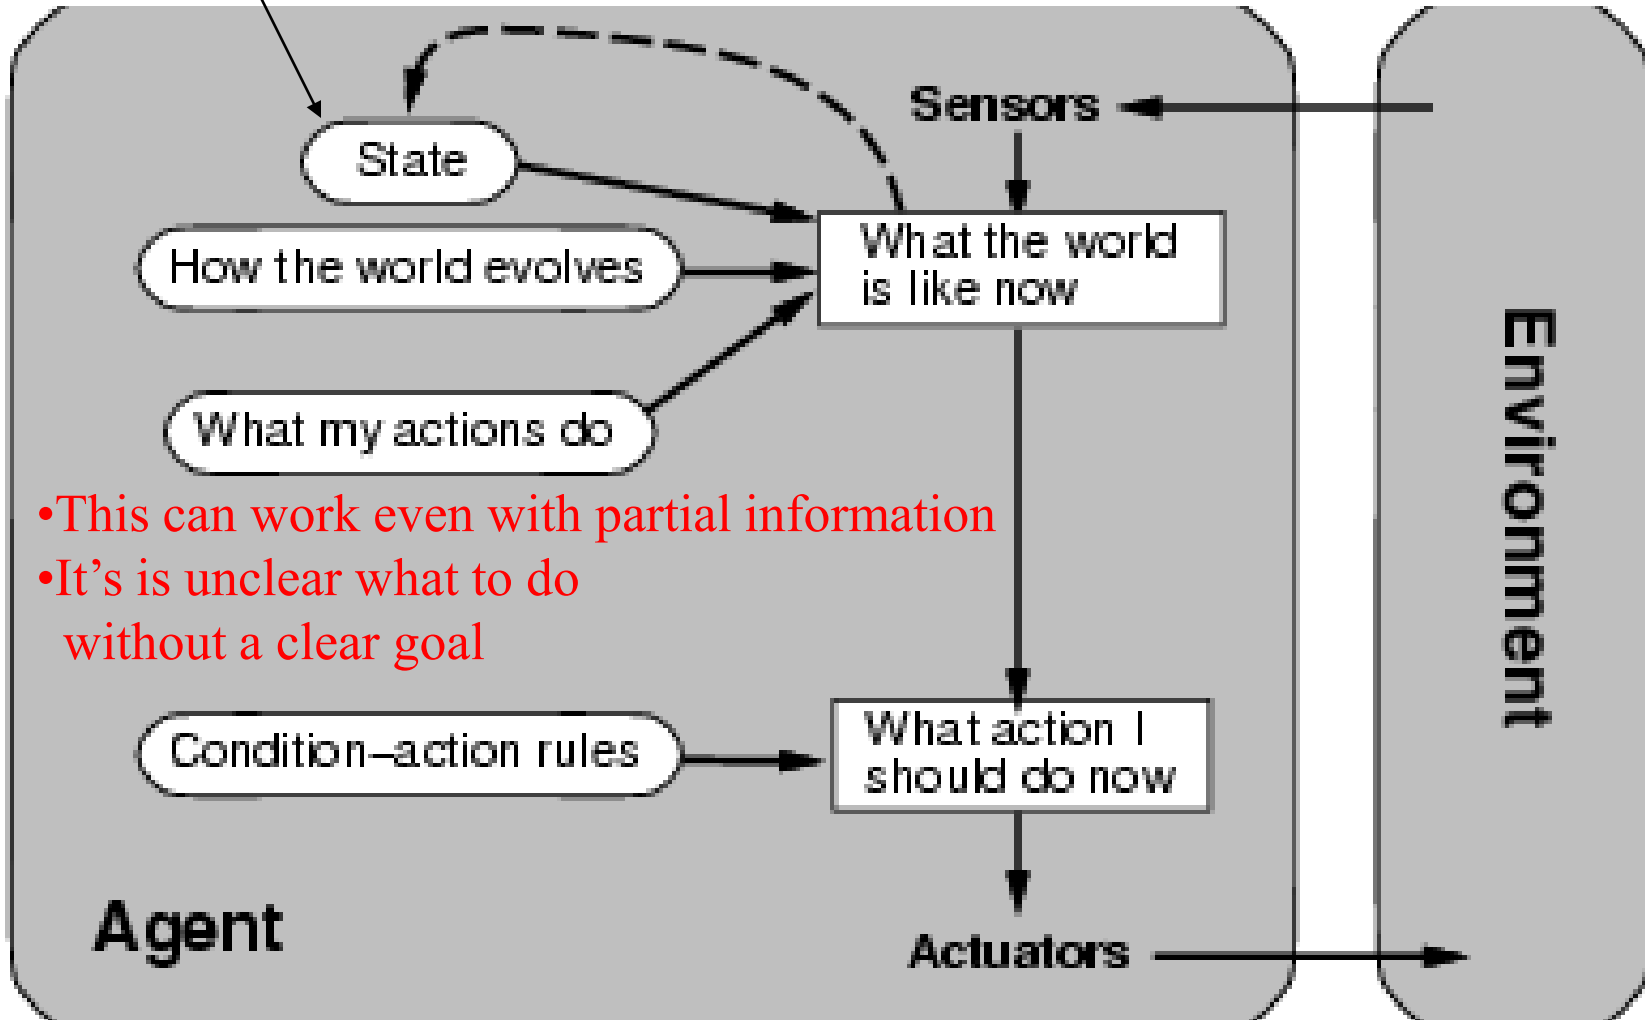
Sensors

State

How the world evolves

What my actions do

What the world is like now

•This can work even with partial information
•It’s is unclear what to do without a clear goal

Condition–action rules

What action I should do now

Agent

Actuators

Environment